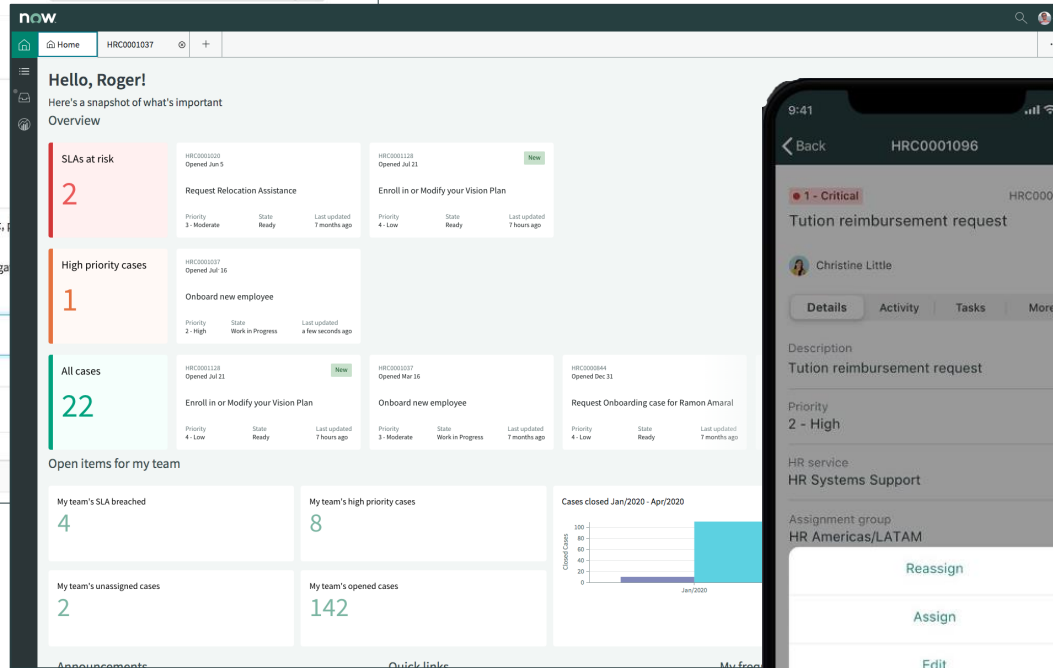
now

Home HRC0001037 +

Hello, Roger!
Here's a snapshot of what's important
Overview

SLAs at risk
2

HRC0001020
Opened Jun 5
Request Relocation Assistance
Priority 3 - Moderate State Ready Last updated 7 months ago

HRC0001128
Opened Jul 21
New
Enroll in or Modify your Vision Plan
Priority 4 - Low State Ready Last updated 7 hours ago

High priority cases
1

HRC0001037
Opened Jul 16
Onboard new employee
Priority 2 - High State Work in Progress Last updated a few seconds ago

All cases
22

HRC0001128
Opened Jul 21
New
Enroll in or Modify your Vision Plan
Priority 4 - Low State Ready Last updated 7 hours ago

HRC0001037
Opened Mar 16
Onboard new employee
Priority 3 - Moderate State Work in Progress Last updated 7 months ago

HRC0000844
Opened Dec 31
Request Onboarding case for Ramon Amaral
Priority 4 - Low State Ready Last updated 7 months ago

Open items for my team

My team's SLA breached
4

My team's high priority cases
8

Cases closed Jan/2020 - Apr/2020
100
80
60
40
20
0
Closed Cases
Jan/2020

My team's unassigned cases
2

My team's opened cases
142

Announcements Quick links My fre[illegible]

9:41
Back HRC0001096
• 1 - Critical HRC000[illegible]
Tution reimbursement request
Christine Little
Details Activity Tasks More
Description
Tution reimbursement request
Priority
2 - High
HR service
HR Systems Support
Assignment group
HR Americas/LATAM
Reassign
Assign
Edit